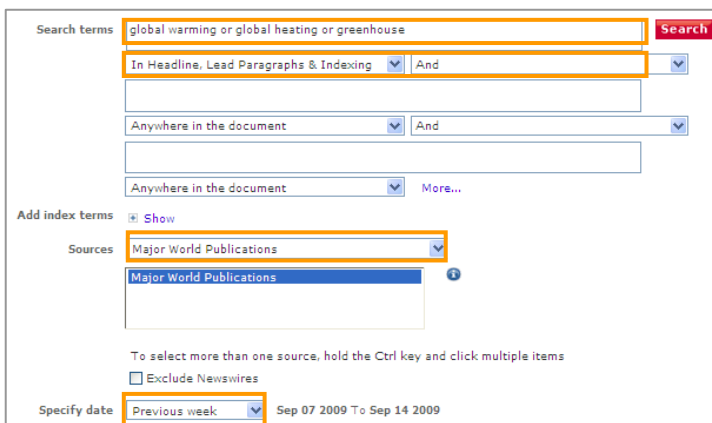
Search terms
global warming or global heating or greenhouse
Search
In Headline, Lead Paragraphs & Indexing
And
Anywhere in the document
And
Anywhere in the document
More...
Add index terms
Show
Sources
Major World Publications
Major World Publications
To select more than one source, hold the Ctrl key and click multiple items
Exclude Newswires
Specify date
Previous week
Sep 07 2009 To Sep 14 2009